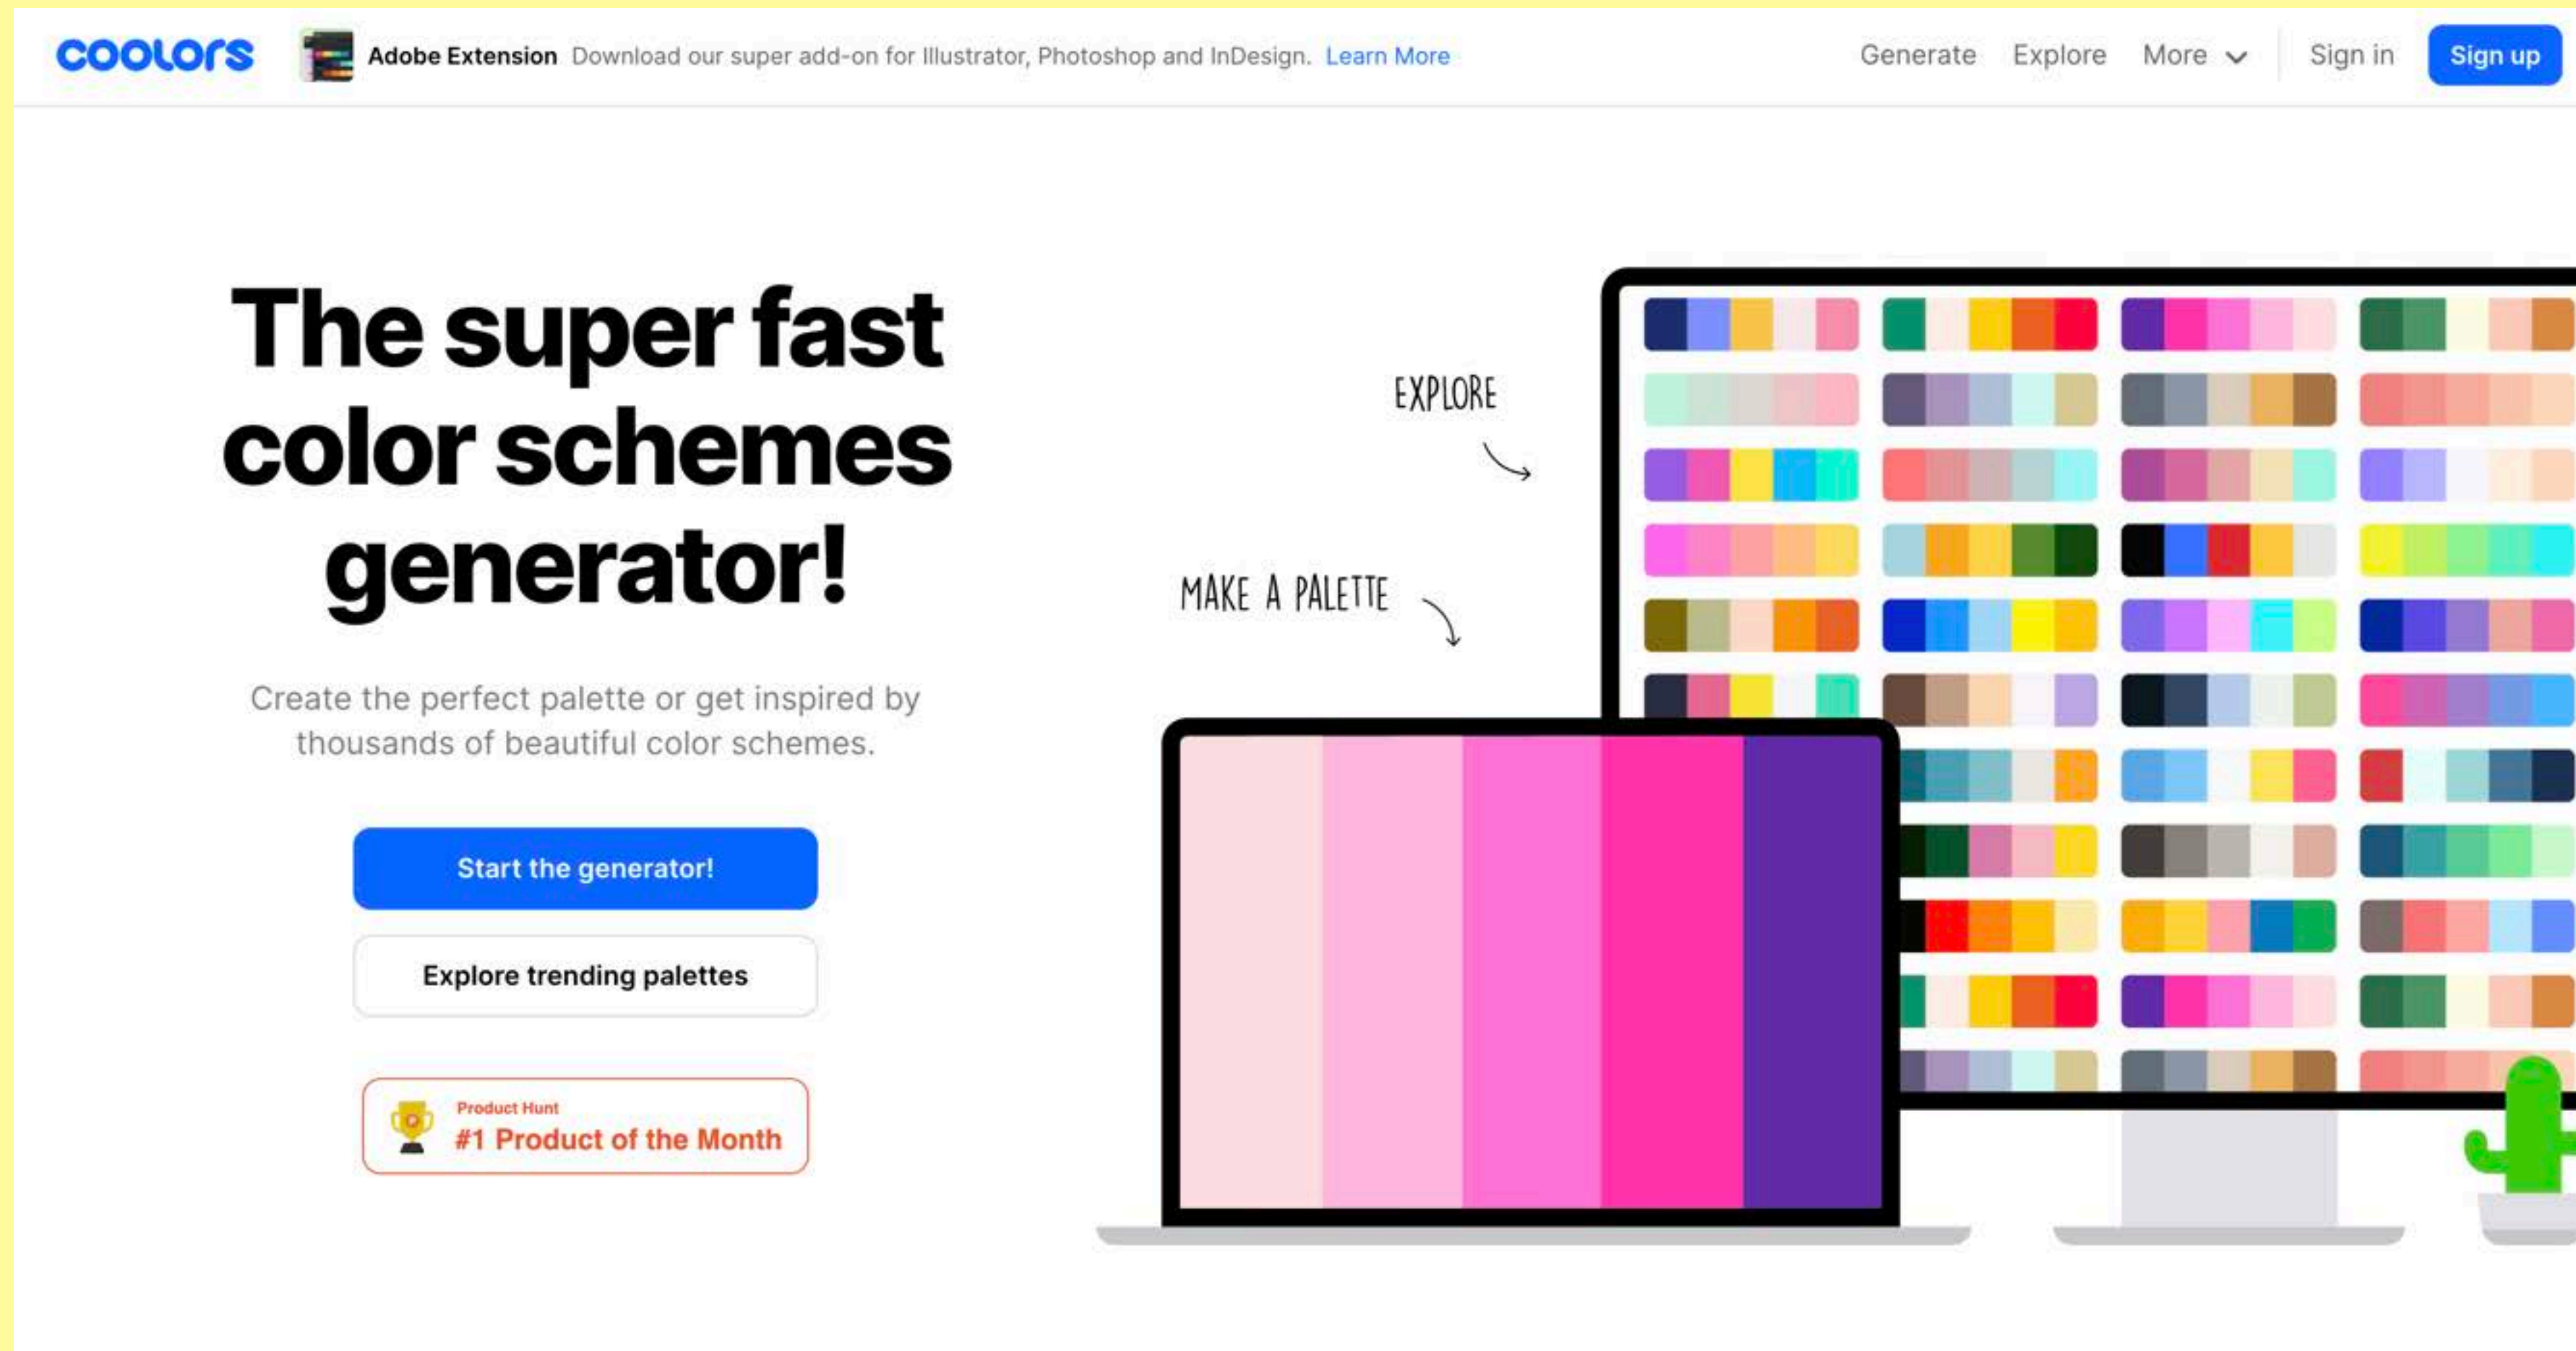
coolors

Adobe Extension Download our super add-on for Illustrator, Photoshop and InDesign. Learn More

Generate Explore More Sign in Sign up

The super fast color schemes generator!

Create the perfect palette or get inspired by thousands of beautiful color schemes.

Start the generator!

Explore trending palettes

Product Hunt
#1 Product of the Month

EXPLORE

MAKE A PALETTE